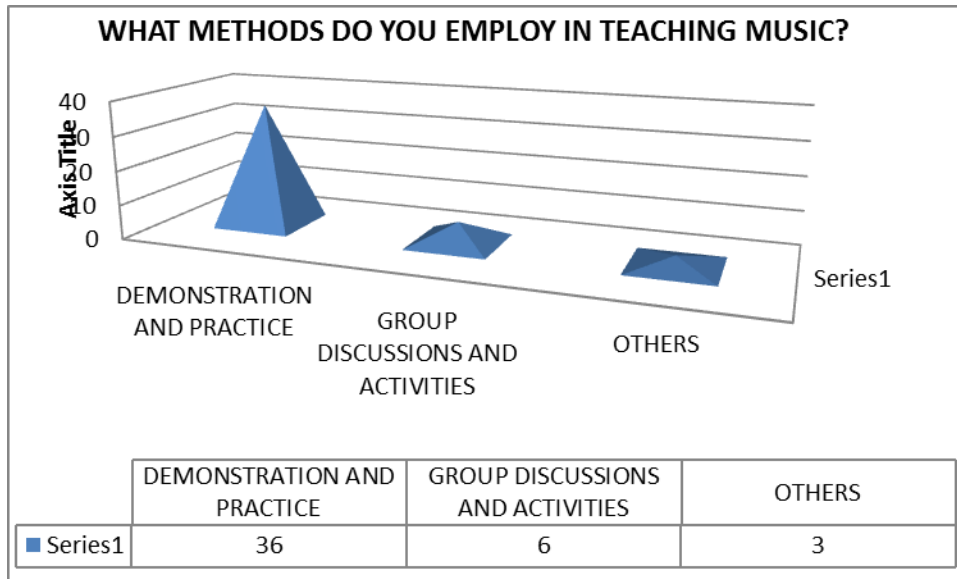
WHAT METHODS DO YOU EMPLOY IN TEACHING MUSIC?

40
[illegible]
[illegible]
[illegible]
0

Axis Title

DEMONSTRATION AND PRACTICE

GROUP DISCUSSIONS AND ACTIVITIES

OTHERS

Series1

| | DEMONSTRATION AND PRACTICE | GROUP DISCUSSIONS AND ACTIVITIES | OTHERS |
|---|---|---|---|
| Series1 | 36 | 6 | 3 |